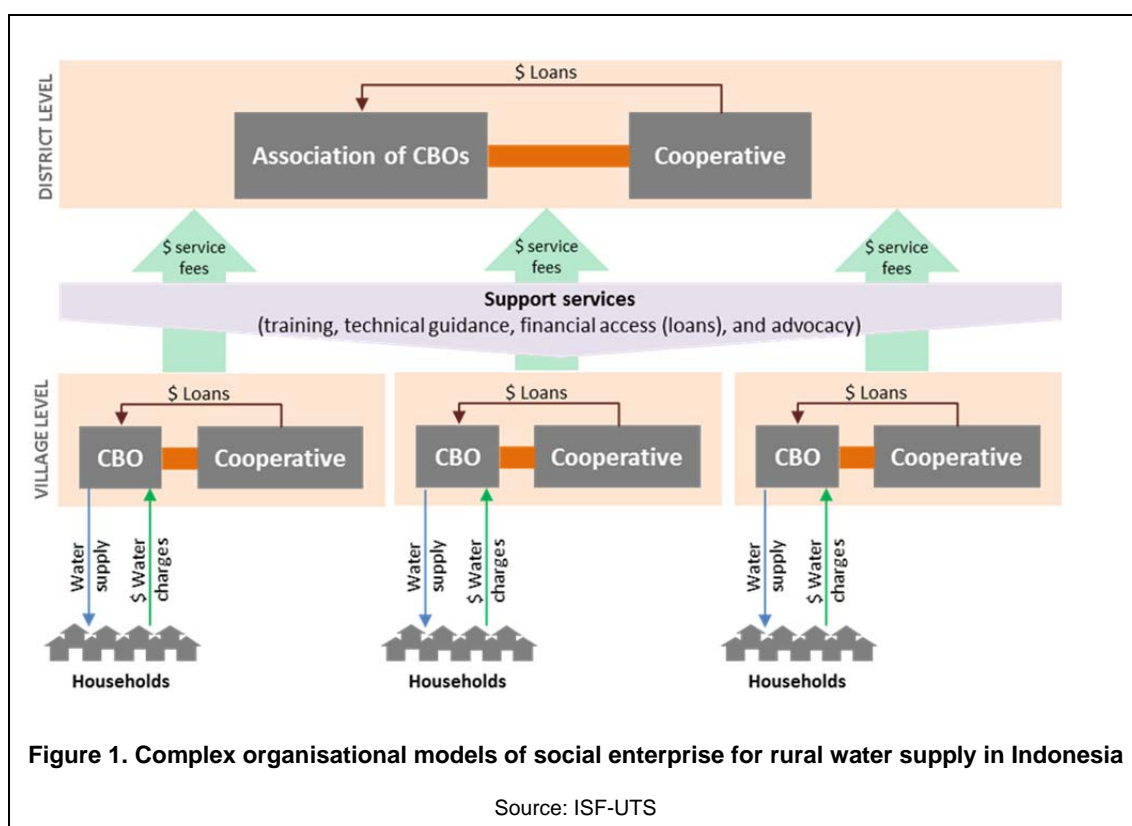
DISTRICT LEVEL

$ Loans

Association of CBOs

Cooperative

$ service fees

$ service fees

$ service fees

Support services
(training, technical guidance, financial access (loans), and advocacy)

VILLAGE LEVEL

$ Loans

CBO

Cooperative

$ Loans

CBO

Cooperative

$ Loans

CBO

Cooperative

Water supply

$ Water charges

Water supply

$ Water charges

Water supply

$ Water charges

Households

Households

Households

Figure 1. Complex organisational models of social enterprise for rural water supply in Indonesia

Source: ISF-UTS